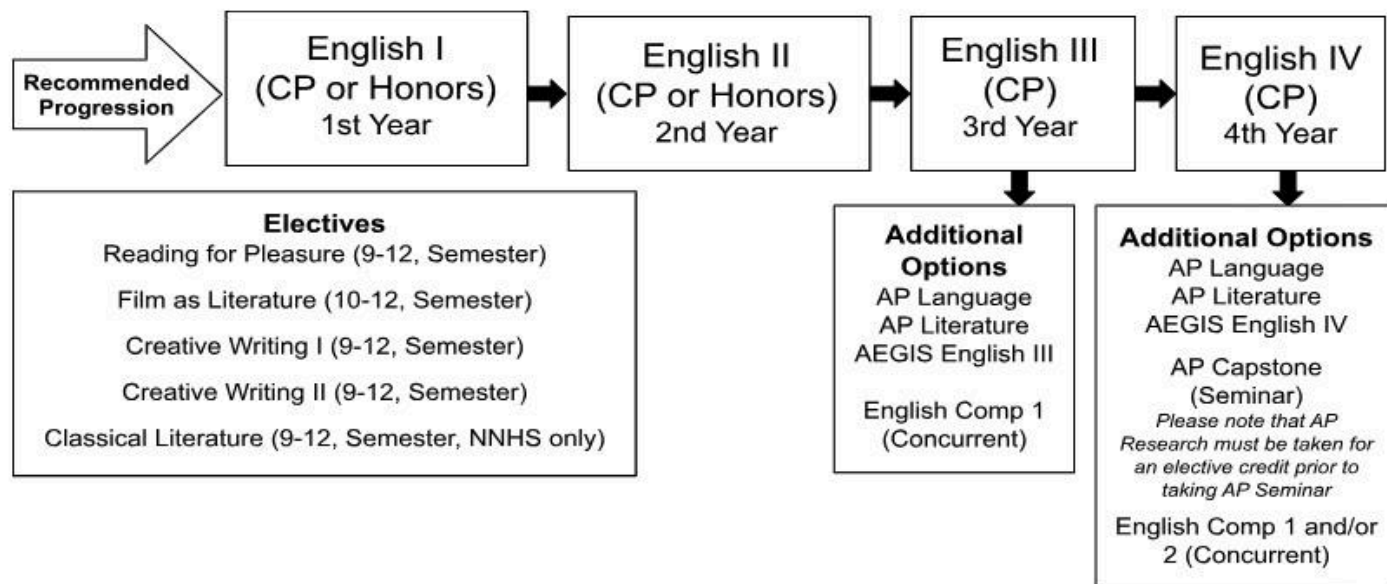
Recommended Progression

English I
(CP or Honors)
1st Year

English II
(CP or Honors)
2nd Year

English III
(CP)
3rd Year

English IV
(CP)
4th Year

Electives
Reading for Pleasure (9-12, Semester)
Film as Literature (10-12, Semester)
Creative Writing I (9-12, Semester)
Creative Writing II (9-12, Semester)
Classical Literature (9-12, Semester, NNHS only)

Additional Options
AP Language
AP Literature
AEGIS English III

English Comp 1
(Concurrent)

Additional Options
AP Language
AP Literature
AEGIS English IV

AP Capstone
(Seminar)
*Please note that AP Research must be taken for an elective credit prior to taking AP Seminar*

English Comp 1 and/or 2 (Concurrent)